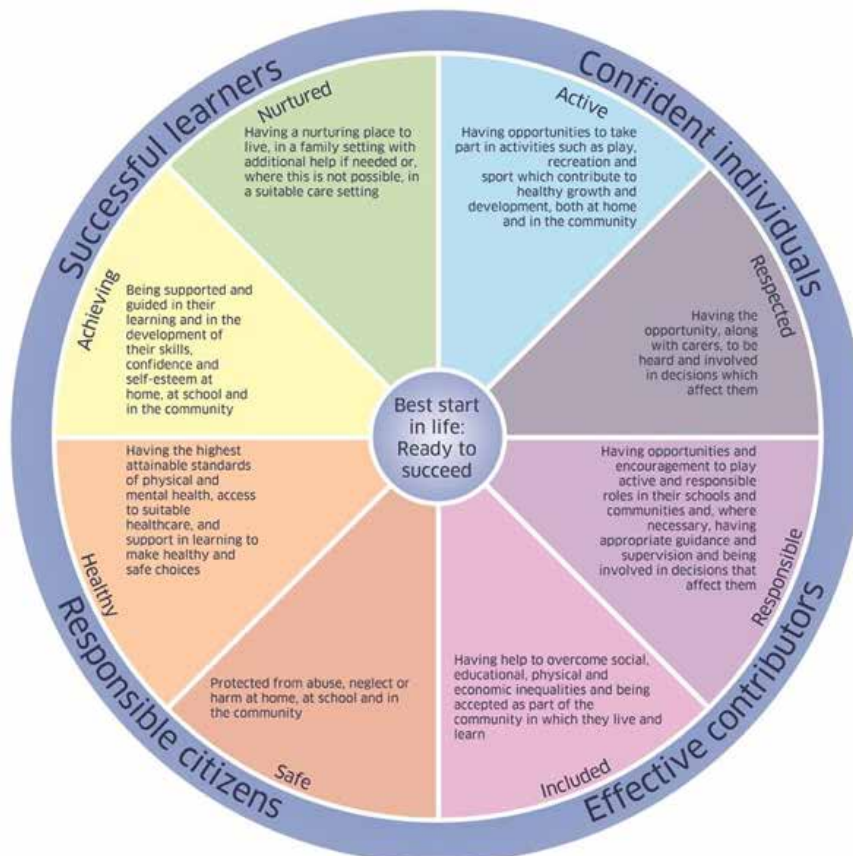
Successful learners

Confident individuals

Nurtured

Having a nurturing place to live, in a family setting with additional help if needed or, where this is not possible, in a suitable care setting

Active

Having opportunities to take part in activities such as play, recreation and sport which contribute to healthy growth and development, both at home and in the community

Achieving

Being supported and guided in their learning and in the development of their skills, confidence and self-esteem at home, at school and in the community

Respected

Having the opportunity, along with carers, to be heard and involved in decisions which affect them

Best start in life: Ready to succeed

Healthy

Having the highest attainable standards of physical and mental health, access to suitable healthcare, and support in learning to make healthy and safe choices

Responsible

Having opportunities and encouragement to play active and responsible roles in their schools and communities and, where necessary, having appropriate guidance and supervision and being involved in decisions that affect them

Safe

Protected from abuse, neglect or harm at home, at school and in the community

Included

Having help to overcome social, educational, physical and economic inequalities and being accepted as part of the community in which they live and learn

Responsible citizens

Effective contributors